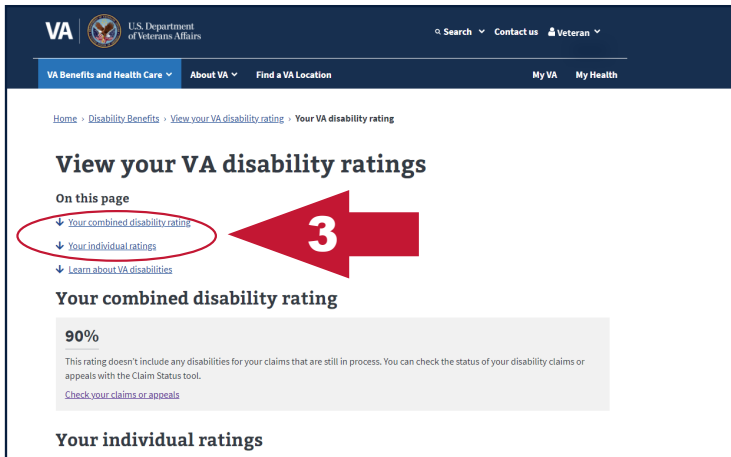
VA U.S. Department of Veterans Affairs

Search Contact us Veteran

VA Benefits and Health Care About VA Find a VA Location My VA My Health

Home › Disability Benefits › View your VA disability rating › Your VA disability rating

View your VA disability ratings

On this page

Your combined disability rating

Your individual ratings

Learn about VA disabilities

3

Your combined disability rating

90%

This rating doesn't include any disabilities for your claims that are still in process. You can check the status of your disability claims or appeals with the Claim Status tool.

Check your claims or appeals

Your individual ratings